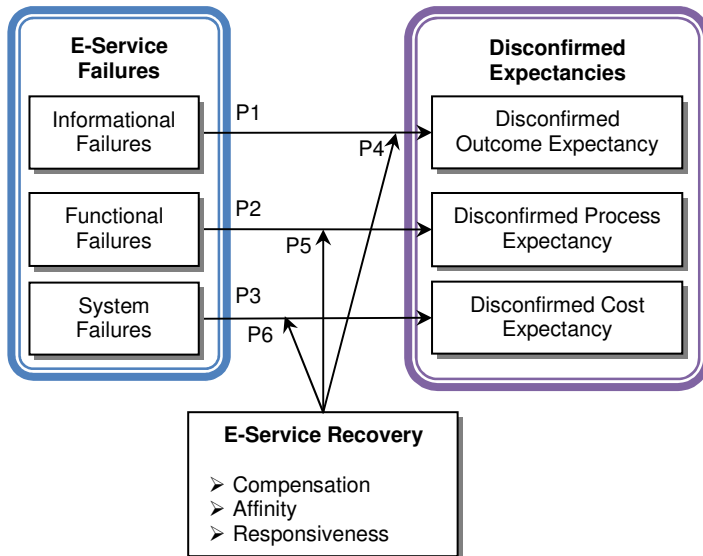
E-Service Failures

Informational Failures

Functional Failures

System Failures

Disconfirmed Expectancies

Disconfirmed Outcome Expectancy

Disconfirmed Process Expectancy

Disconfirmed Cost Expectancy

P1

P4

P2

P5

P3

P6

E-Service Recovery

➢ Compensation
➢ Affinity
➢ Responsiveness